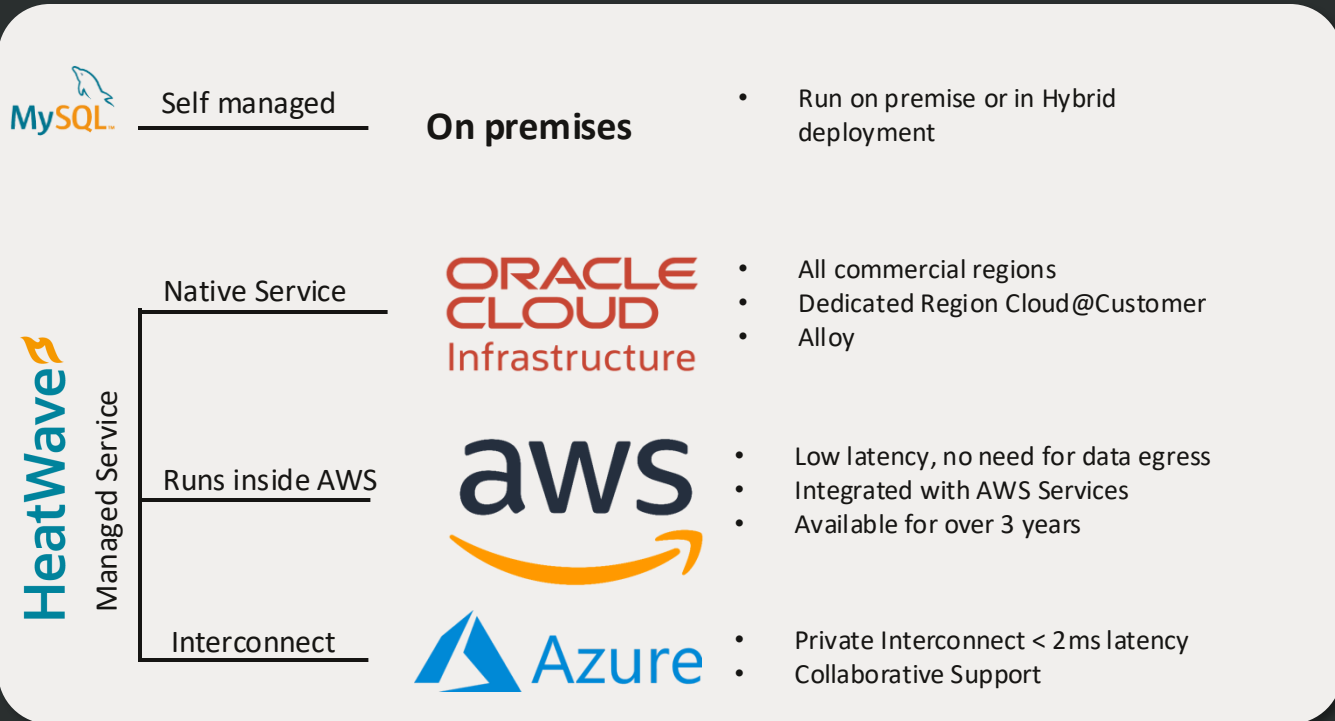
MySQL

Self managed

On premises

- Run on premise or in Hybrid deployment

HeatWave

Managed Service

Native Service

ORACLE CLOUD Infrastructure

- All commercial regions
- Dedicated Region Cloud@Customer
- Alloy

Runs inside AWS

aws

- Low latency, no need for data egress
- Integrated with AWS Services
- Available for over 3 years

Interconnect

Azure

- Private Interconnect < 2ms latency
- Collaborative Support